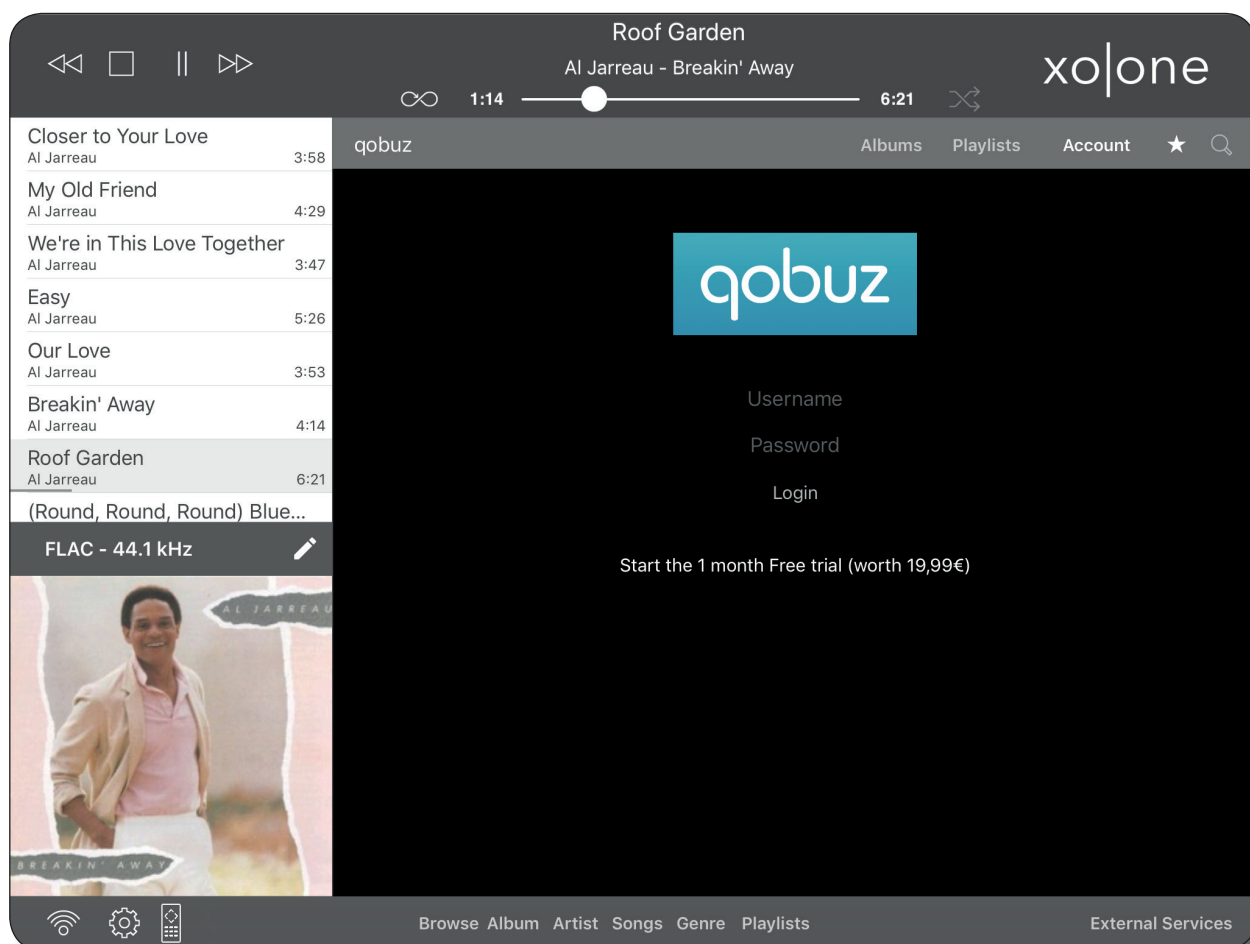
Roof Garden
Al Jarreau - Breakin' Away
1:14
6:21
xo|one

Closer to Your Love
Al Jarreau 3:58
My Old Friend
Al Jarreau 4:29
We're in This Love Together
Al Jarreau 3:47
Easy
Al Jarreau 5:26
Our Love
Al Jarreau 3:53
Breakin' Away
Al Jarreau 4:14
Roof Garden
Al Jarreau 6:21
(Round, Round, Round) Blue...

FLAC - 44.1 kHz

AL JARREAU
BREAKIN' AWAY

qobuz
Albums Playlists Account

qobuz

Username
Password
Login

Start the 1 month Free trial (worth 19,99€)

Browse Album Artist Songs Genre Playlists
External Services